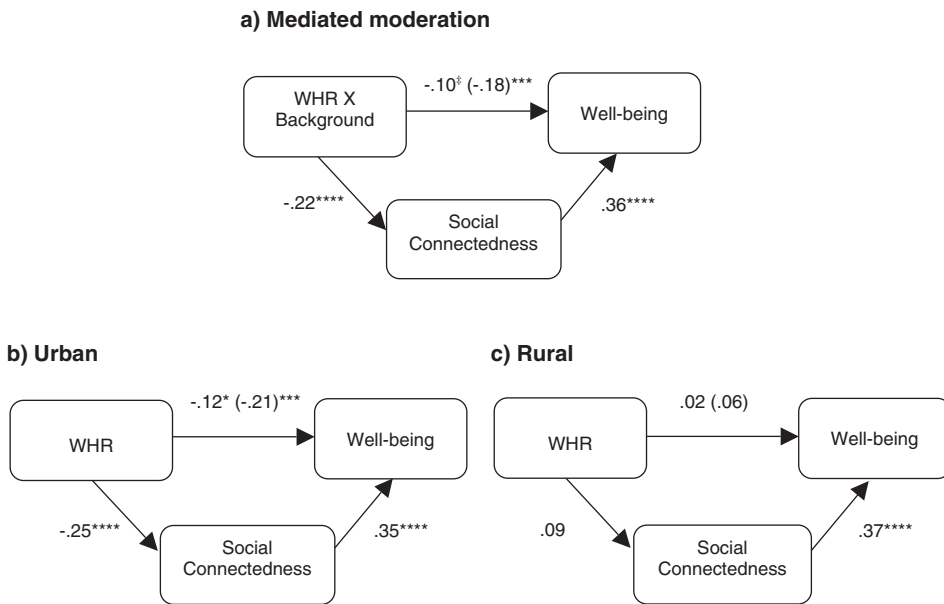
a) Mediated moderation

WHR X Background

-.10$^{\ddagger}$ (-.18)***

Well-being

-.22****

Social Connectedness

.36****

b) Urban

WHR

-.12* (-.21)***

Well-being

-.25****

Social Connectedness

.35****

c) Rural

WHR

.02 (.06)

Well-being

.09

Social Connectedness

.37****